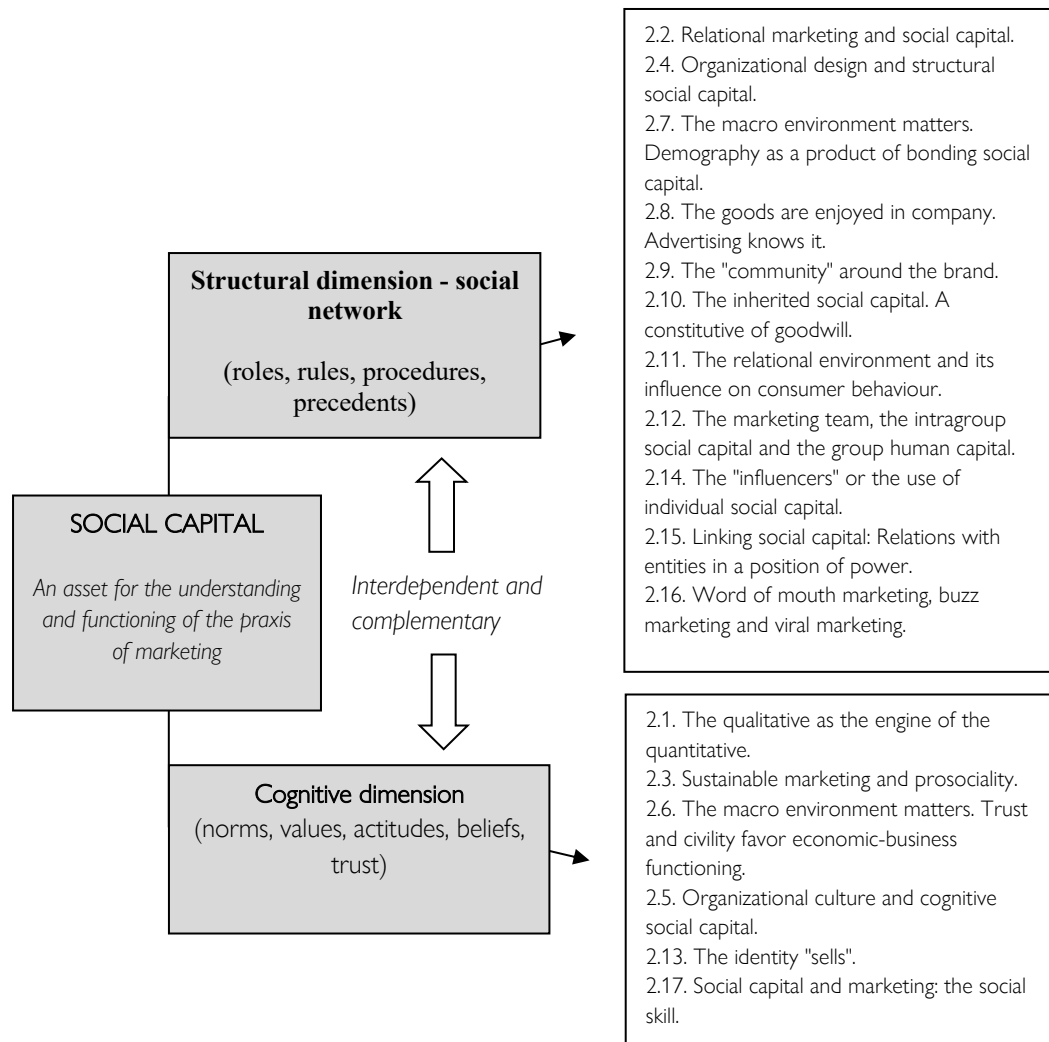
SOCIAL CAPITAL

An asset for the understanding and functioning of the praxis of marketing

Structural dimension - social network

(roles, rules, procedures, precedents)

Interdependent and complementary

Cognitive dimension

(norms, values, actitudes, beliefs, trust)

2.2. Relational marketing and social capital.
2.4. Organizational design and structural social capital.
2.7. The macro environment matters. Demography as a product of bonding social capital.
2.8. The goods are enjoyed in company. Advertising knows it.
2.9. The "community" around the brand.
2.10. The inherited social capital. A constitutive of goodwill.
2.11. The relational environment and its influence on consumer behaviour.
2.12. The marketing team, the intragroup social capital and the group human capital.
2.14. The "influencers" or the use of individual social capital.
2.15. Linking social capital: Relations with entities in a position of power.
2.16. Word of mouth marketing, buzz marketing and viral marketing.

2.1. The qualitative as the engine of the quantitative.
2.3. Sustainable marketing and prosociality.
2.6. The macro environment matters. Trust and civility favor economic-business functioning.
2.5. Organizational culture and cognitive social capital.
2.13. The identity "sells".
2.17. Social capital and marketing: the social skill.